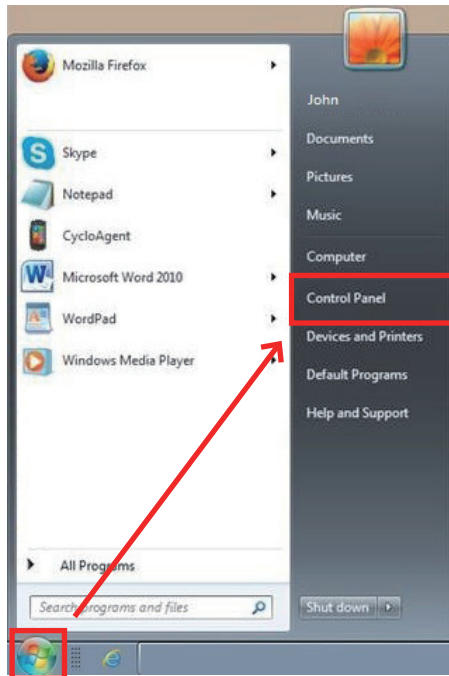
Mozilla Firefox

Skype

Notepad

CycloAgent

Microsoft Word 2010

WordPad

Windows Media Player

All Programs

Search programs and files

John

Documents

Pictures

Music

Computer

Control Panel

Devices and Printers

Default Programs

Help and Support

Shut down